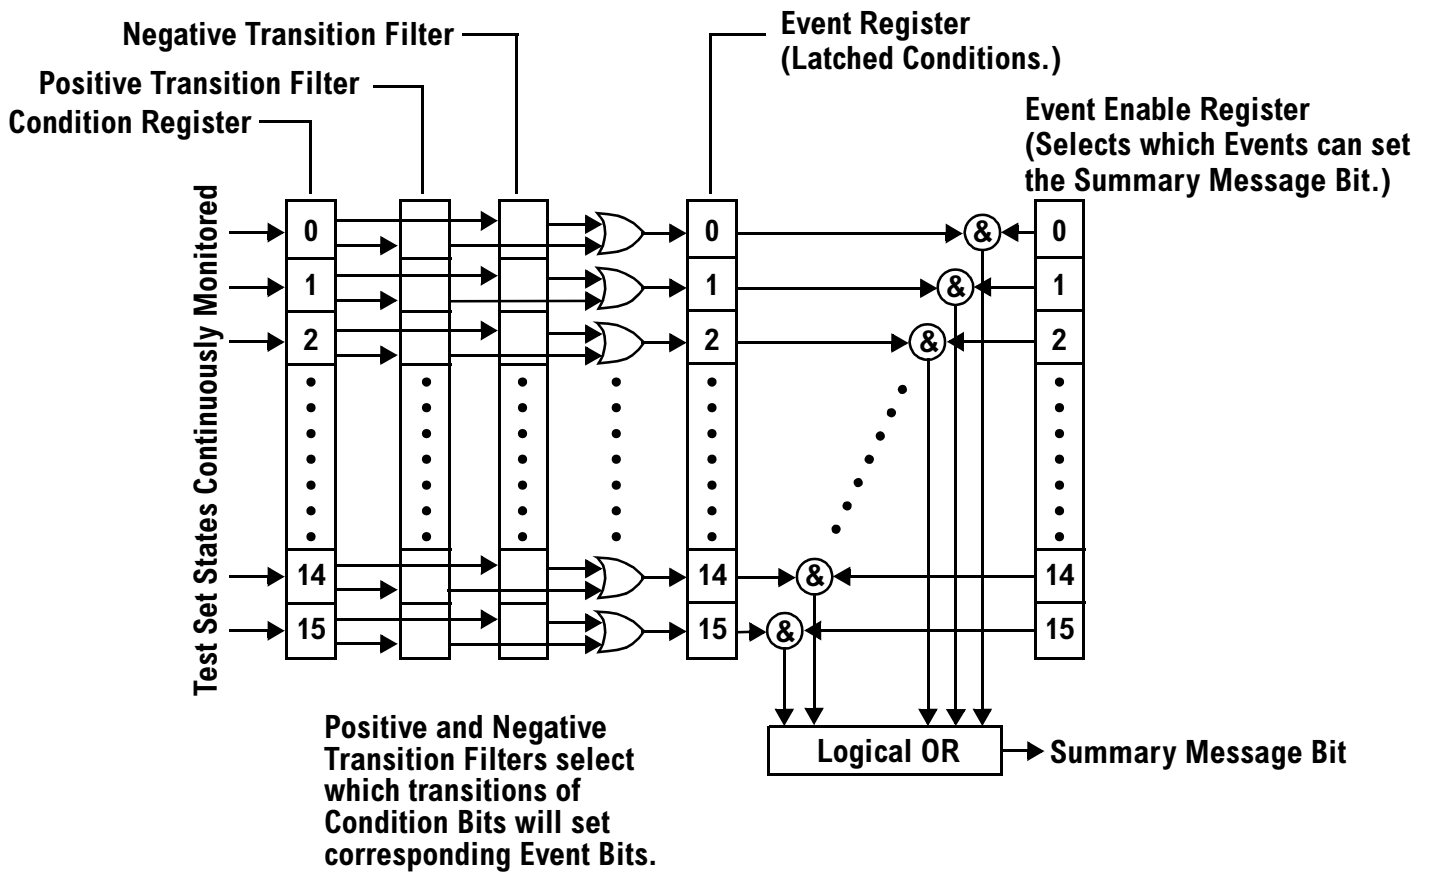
Negative Transition Filter

Positive Transition Filter

Condition Register

Event Register (Latched Conditions.)

Event Enable Register (Selects which Events can set the Summary Message Bit.)

Test Set States Continuously Monitored

0
1
2
14
15

0
1
2
14
15

&
&
&
&
&

0
1
2
14
15

Positive and Negative Transition Filters select which transitions of Condition Bits will set corresponding Event Bits.

Logical OR

Summary Message Bit